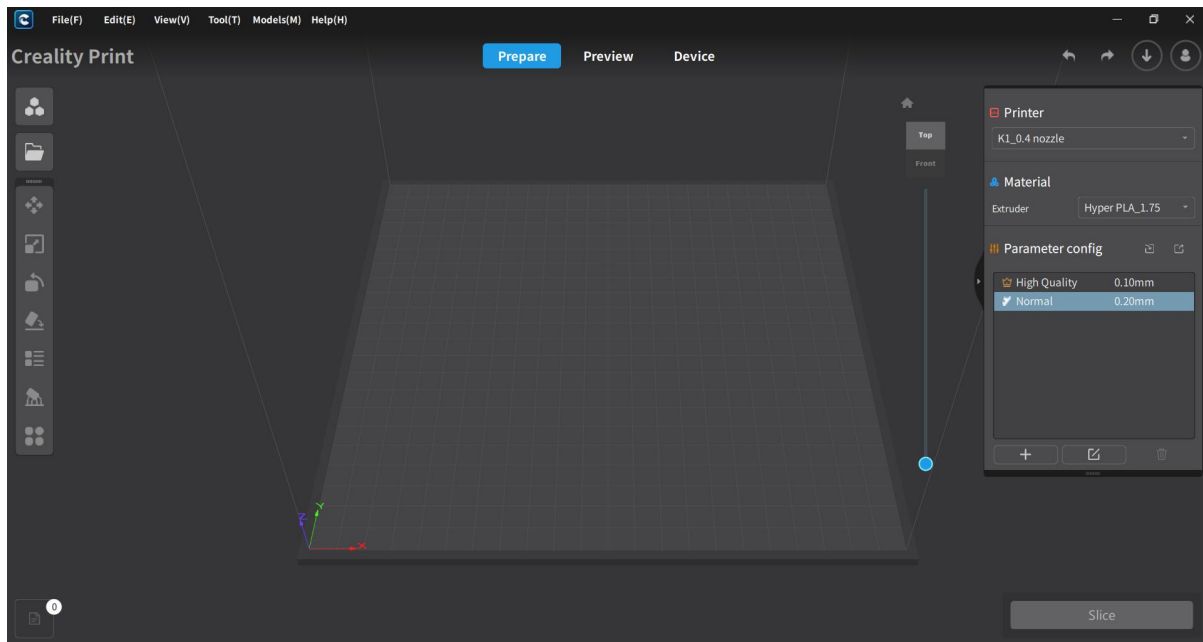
File(F) Edit(E) View(V) Tool(T) Models(M) Help(H)

Creality Print

Prepare Preview Device

Top
Front

Printer
K1_0.4 nozzle

Material
Extruder Hyper PLA_1.75

Parameter config

High Quality 0.10mm
Normal 0.20mm

Z Y X

0

Slice